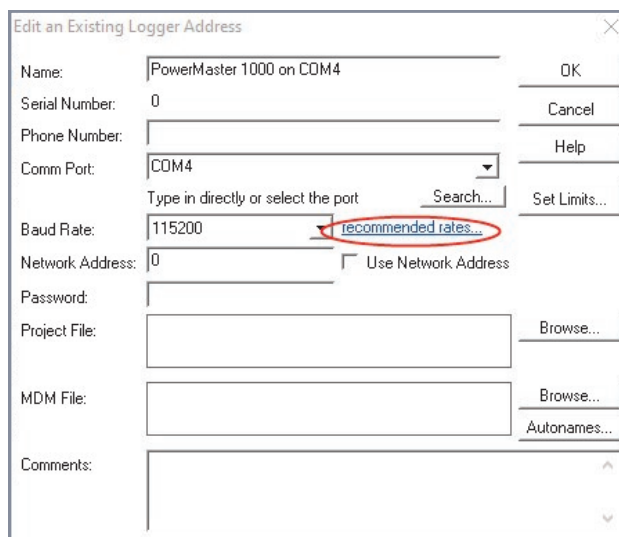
Edit an Existing Logger Address

Name: PowerMaster 1000 on COM4

OK

Serial Number: 0

Cancel

Phone Number:

Help

Comm Port: COM4

Type in directly or select the port

Search...

Set Limits...

Baud Rate: 115200

recommended rates...

Network Address: 0

Use Network Address

Password:

Project File:

Browse...

MDM File:

Browse...

Autonames...

Comments: